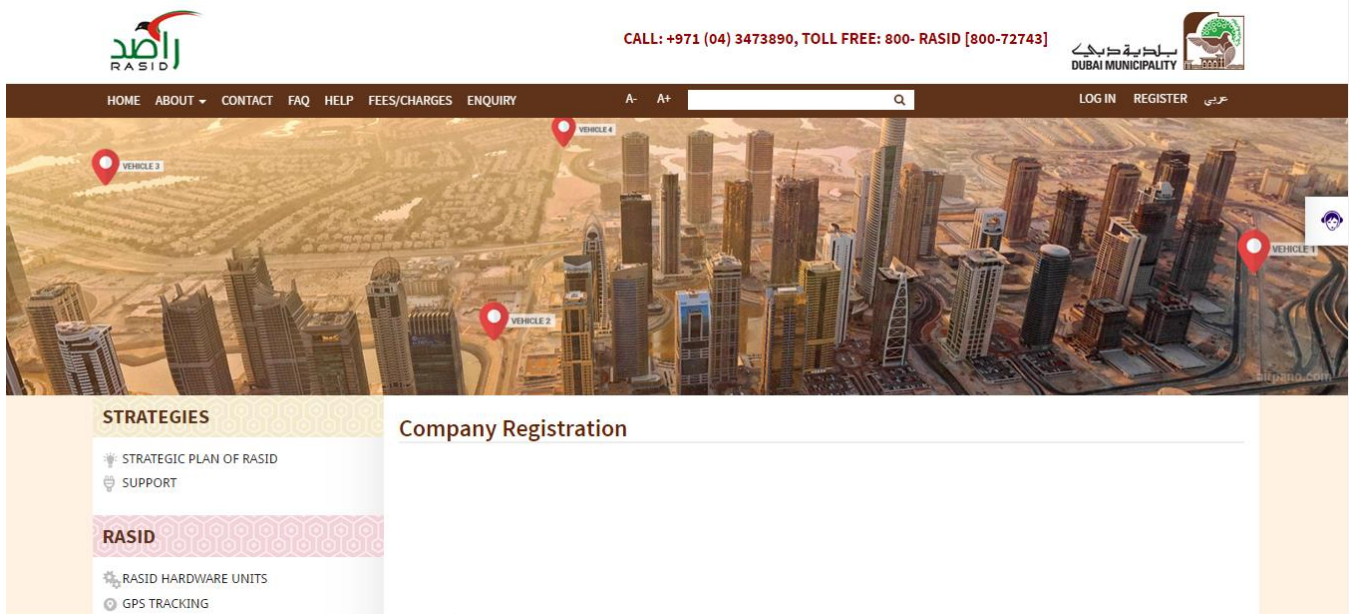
راصد
RASID

CALL: +971 (04) 3473890, TOLL FREE: 800- RASID [800-72743]

بلدية دبي
DUBAI MUNICIPALITY

HOME ABOUT CONTACT FAQ HELP FEES/CHARGES ENQUIRY

A- A+

LOG IN REGISTER عربي

VEHICLE 4
VEHICLE 3
VEHICLE 1
VEHICLE 2

airpano.com

STRATEGIES

STRATEGIC PLAN OF RASID
SUPPORT

RASID

RASID HARDWARE UNITS
GPS TRACKING

Company Registration